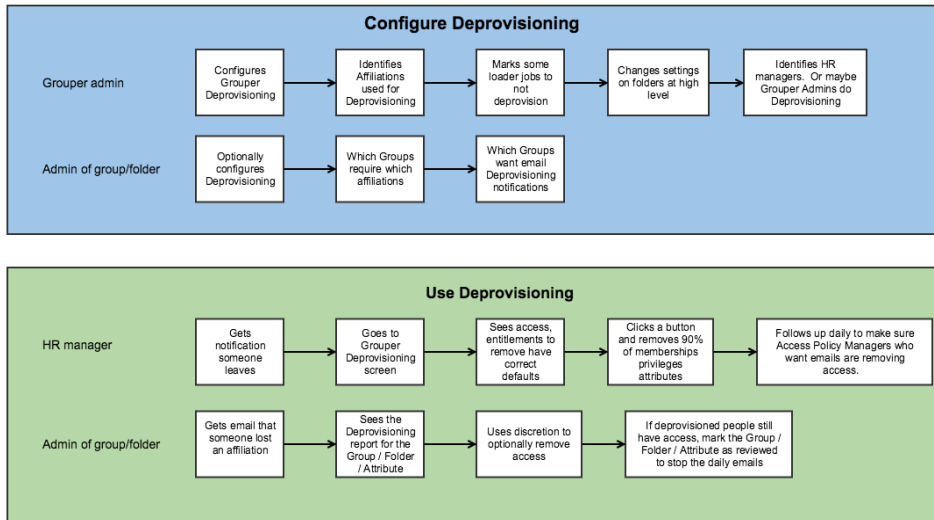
Configure Deprovisioning

Grouper admin

Configures Grouper Deprovisioning

Identifies Affiliations used for Deprovisioning

Marks some loader jobs to not deprovision

Changes settings on folders at high level

Identifies HR managers. Or maybe Grouper Admins do Deprovisioning

Admin of group/folder

Optionally configures Deprovisioning

Which Groups require which affiliations

Which Groups want email Deprovisioning notifications

Use Deprovisioning

HR manager

Gets notification someone leaves

Goes to Grouper Deprovisioning screen

Sees access, entitlements to remove have correct defaults

Clicks a button and removes 90% of memberships privileges attributes

Follows up daily to make sure Access Policy Managers who want emails are removing access.

Admin of group/folder

Gets email that someone lost an affiliation

Sees the Deprovisioning report for the Group / Folder / Attribute

Uses discretion to optionally remove access

If deprovisioned people still have access, mark the Group / Folder / Attribute as reviewed to stop the daily emails